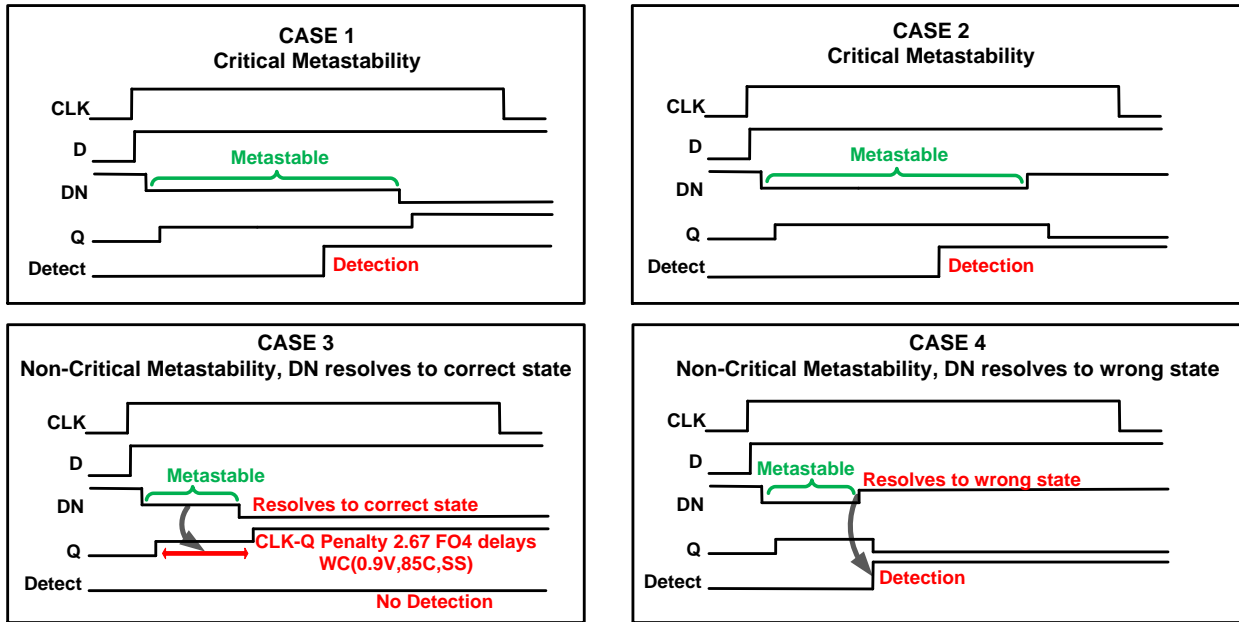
CASE 1
Critical Metastability

CLK
D
Metastable
DN
Q
Detect
Detection

CASE 2
Critical Metastability

CLK
D
Metastable
DN
Q
Detect
Detection

CASE 3
Non-Critical Metastability, DN resolves to correct state

CLK
D
Metastable
DN
Resolves to correct state
Q
CLK-Q Penalty 2.67 FO4 delays
WC(0.9V,85C,SS)
Detect
No Detection

CASE 4
Non-Critical Metastability, DN resolves to wrong state

CLK
D
Metastable
Resolves to wrong state
DN
Q
Detect
Detection